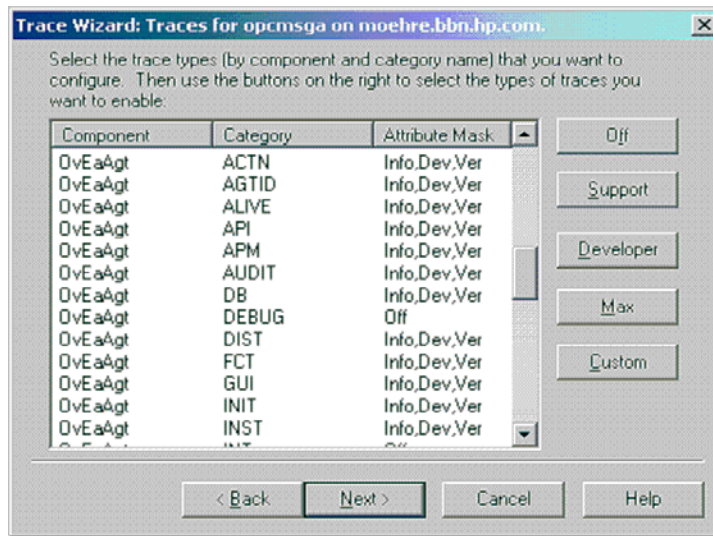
Trace Wizard: Traces for opcmsga on moehre.bbn.hp.com.

×

Select the trace types (by component and category name) that you want to configure. Then use the buttons on the right to select the types of traces you want to enable:

| Component | Category | Attribute Mask |
|---|---|---|
| OvEaAgt | ACTN | Info,Dev,Ver |
| OvEaAgt | AGTID | Info,Dev,Ver |
| OvEaAgt | ALIVE | Info,Dev,Ver |
| OvEaAgt | API | Info,Dev,Ver |
| OvEaAgt | APM | Info,Dev,Ver |
| OvEaAgt | AUDIT | Info,Dev,Ver |
| OvEaAgt | DB | Info,Dev,Ver |
| OvEaAgt | DEBUG | Off |
| OvEaAgt | DIST | Info,Dev,Ver |
| OvEaAgt | FCT | Info,Dev,Ver |
| OvEaAgt | GUI | Info,Dev,Ver |
| OvEaAgt | INIT | Info,Dev,Ver |
| OvEaAgt | INST | Info,Dev,Ver |
| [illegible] | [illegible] | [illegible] |

Off

Support

Developer

Max

Custom

< Back

Next >

Cancel

Help